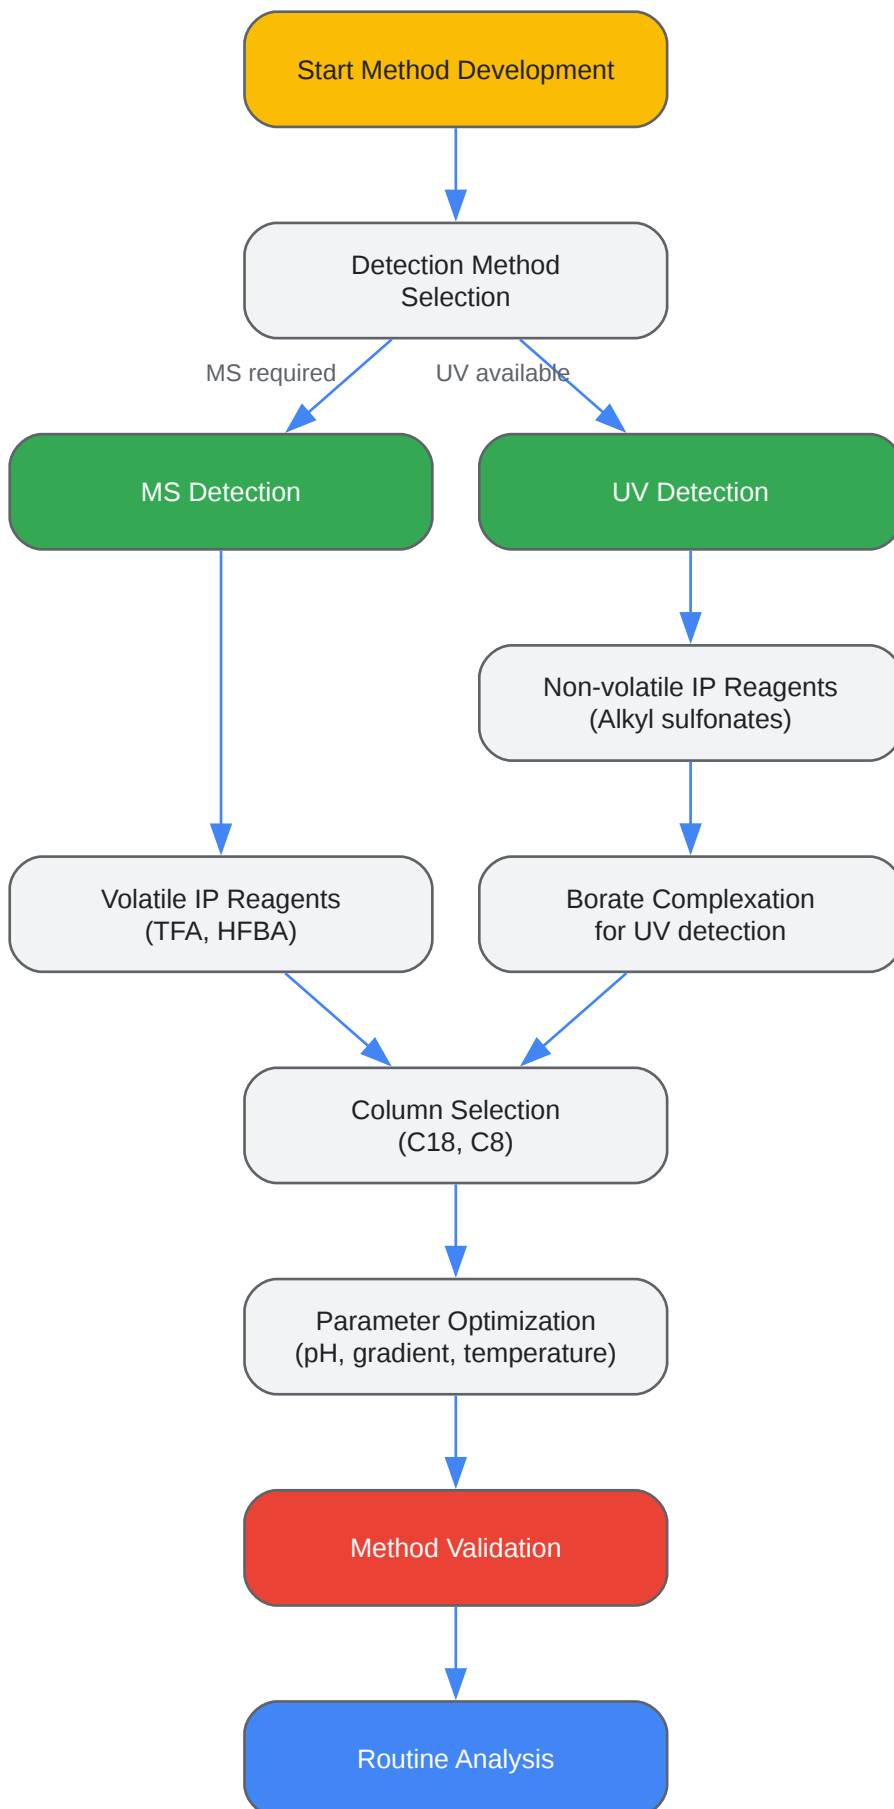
Start Method Development

Detection Method Selection

MS required

UV available

MS Detection

UV Detection

Non-volatile IP Reagents (Alkyl sulfonates)

Volatile IP Reagents (TFA, HFBA)

Borate Complexation for UV detection

Column Selection (C18, C8)

Parameter Optimization (pH, gradient, temperature)

Method Validation

Routine Analysis